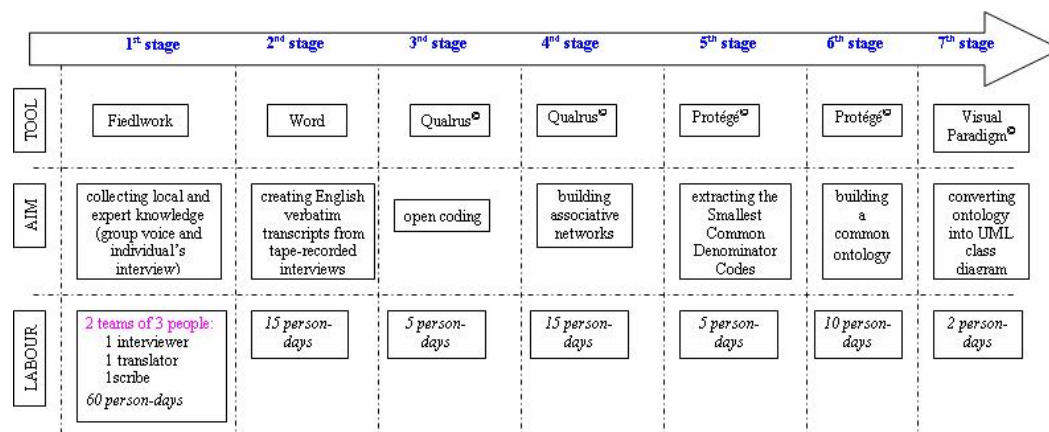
| | 1st stage | 2nd stage | 3rd stage | 4th stage | 5th stage | 6th stage | 7th stage |
|---|---|---|---|---|---|---|---|
| TOOL | Fiedlwork | Word | Qualrus© | Qualrus© | Protégé© | Protégé© | Visual Paradigm© |
| AIM | collecting local and expert knowledge (group voice and individual's interview) | creating English verbatim transcripts from tape-recorded interviews | open coding | building associative networks | extracting the Smallest Common Denominator Codes | building a common ontology | converting ontology into UML class diagram |
| LABOUR | 2 teams of 3 people: 1 interviewer 1 translator 1scribe 60 person-days | 15 person-days | 5 person-days | 15 person-days | 5 person-days | 10 person-days | 2 person-days |